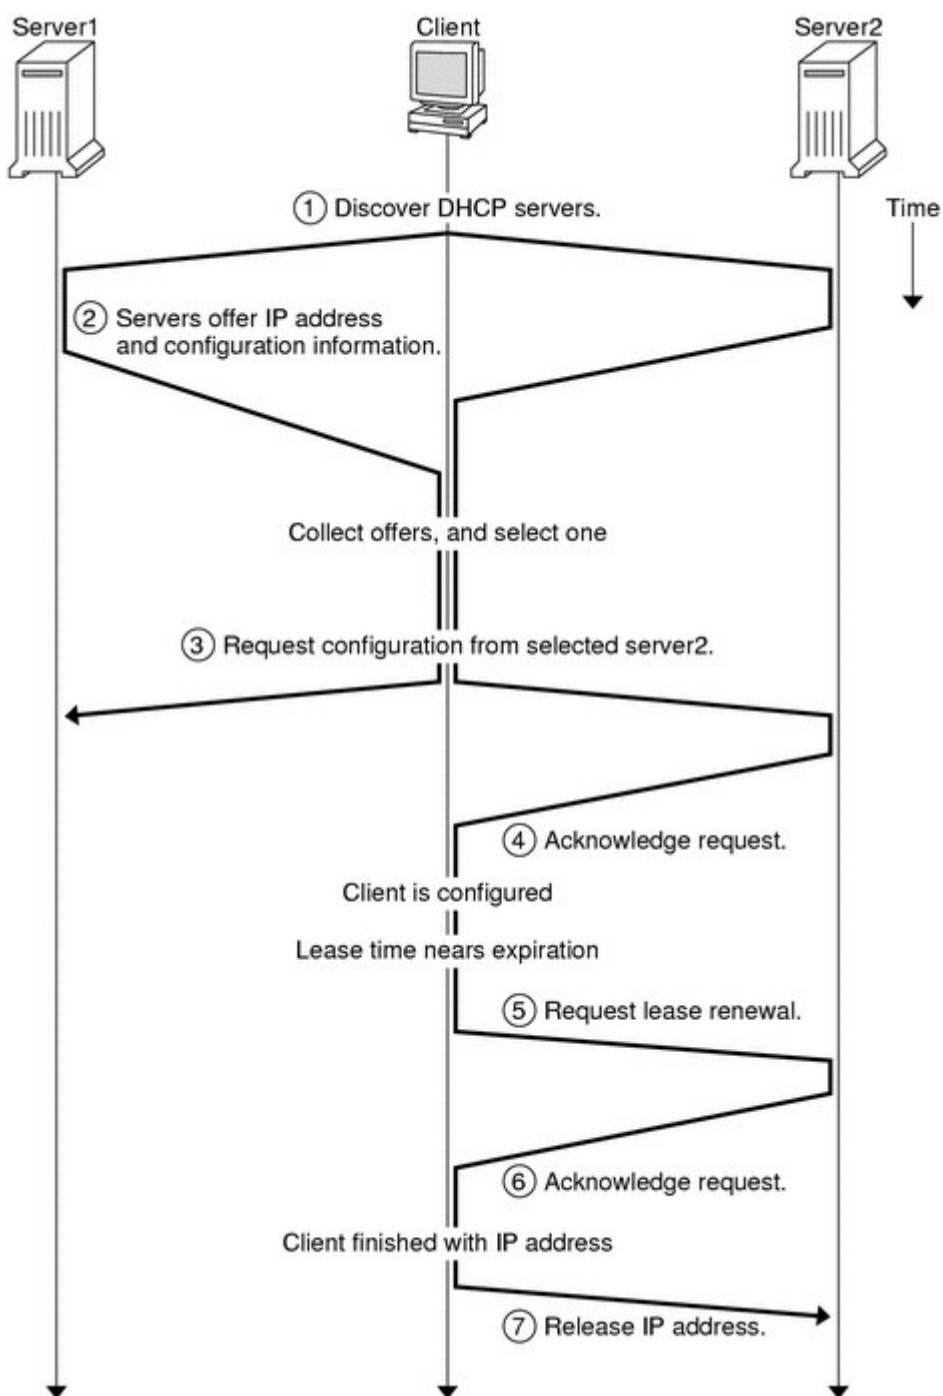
Server1

Client

Server2

① Discover DHCP servers.

Time

② Servers offer IP address and configuration information.

Collect offers, and select one

③ Request configuration from selected server2.

④ Acknowledge request.

Client is configured

Lease time nears expiration

⑤ Request lease renewal.

⑥ Acknowledge request.

Client finished with IP address

⑦ Release IP address.